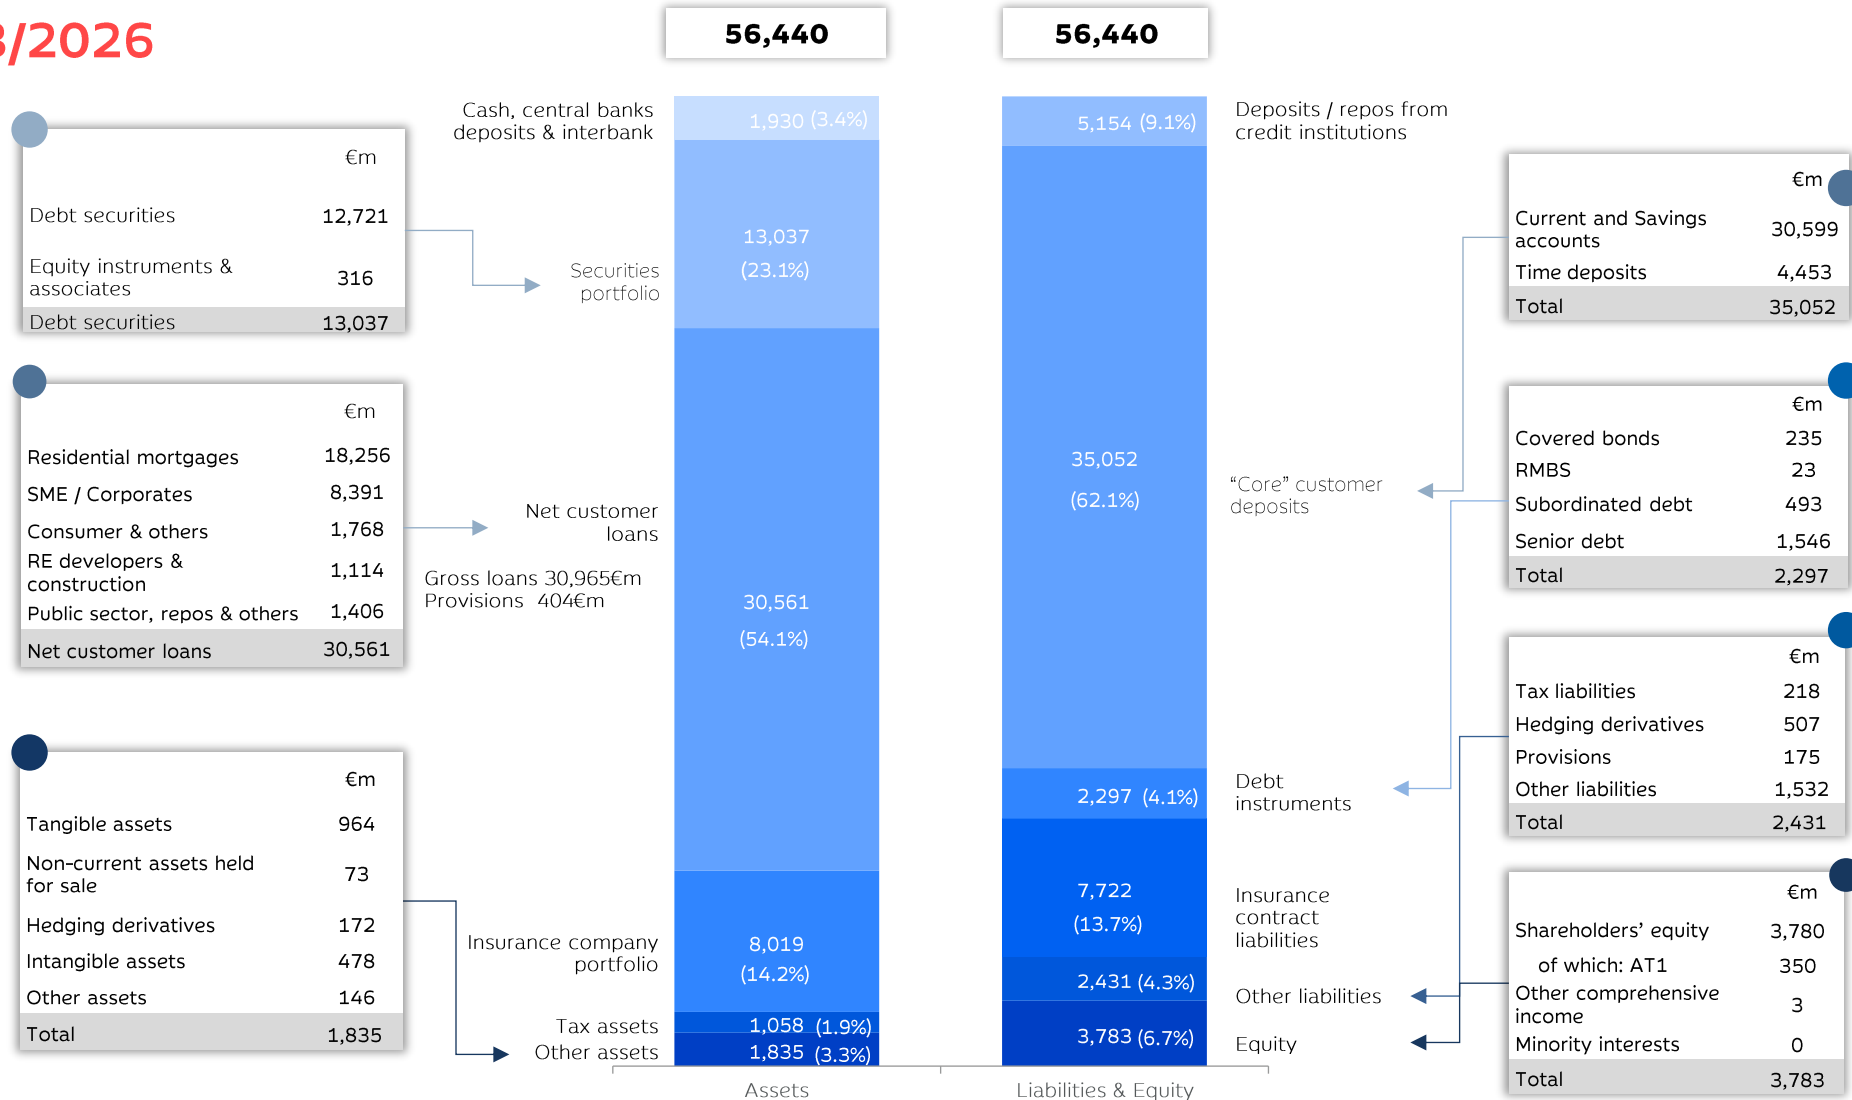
3/2026

56,440

56,440

| | €m |
|---|---|
| Debt securities | 12,721 |
| Equity instruments & associates | 316 |
| Debt securities | 13,037 |

| | €m |
|---|---|
| Residential mortgages | 18,256 |
| SME / Corporates | 8,391 |
| Consumer & others | 1,768 |
| RE developers & construction | 1,114 |
| Public sector, repos & others | 1,406 |
| Net customer loans | 30,561 |

| | €m |
|---|---|
| Tangible assets | 964 |
| Non-current assets held for sale | 73 |
| Hedging derivatives | 172 |
| Intangible assets | 478 |
| Other assets | 146 |
| Total | 1,835 |

Cash, central banks deposits & interbank

1,930 (3.4%)

Securities portfolio

13,037 (23.1%)

Net customer loans

Gross loans 30,965€m
Provisions 404€m

30,561 (54.1%)

Insurance company portfolio

8,019 (14.2%)

Tax assets

1,058 (1.9%)

Other assets

1,835 (3.3%)

Assets

5,154 (9.1%)

35,052 (62.1%)

2,297 (4.1%)

7,722 (13.7%)

2,431 (4.3%)

3,783 (6.7%)

Liabilities & Equity

Deposits / repos from credit institutions

“Core” customer deposits

Debt instruments

Insurance contract liabilities

Other liabilities

Equity

| | €m |
|---|---|
| Current and Savings accounts | 30,599 |
| Time deposits | 4,453 |
| Total | 35,052 |

| | €m |
|---|---|
| Covered bonds | 235 |
| RMBS | 23 |
| Subordinated debt | 493 |
| Senior debt | 1,546 |
| Total | 2,297 |

| | €m |
|---|---|
| Tax liabilities | 218 |
| Hedging derivatives | 507 |
| Provisions | 175 |
| Other liabilities | 1,532 |
| Total | 2,431 |

| | €m |
|---|---|
| Shareholders’ equity | 3,780 |
| of which: AT1 | 350 |
| Other comprehensive income | 3 |
| Minority interests | 0 |
| Total | 3,783 |